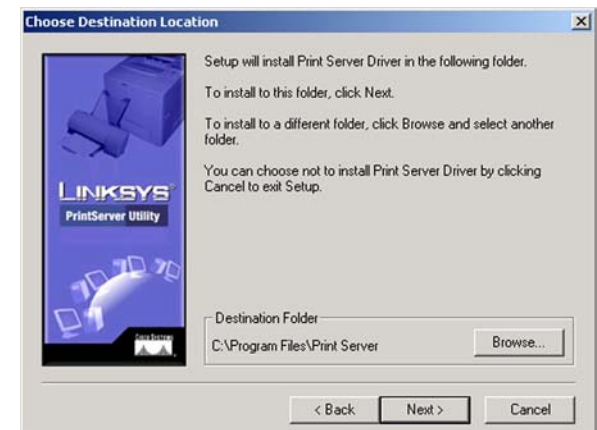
Choose Destination Location

×

LINKSYS®
PrintServer Utility

CISCO SYSTEMS

Setup will install Print Server Driver in the following folder.

To install to this folder, click Next.

To install to a different folder, click Browse and select another folder.

You can choose not to install Print Server Driver by clicking Cancel to exit Setup.

Destination Folder

C:\Program Files\Print Server

Browse...

< Back

Next >

Cancel